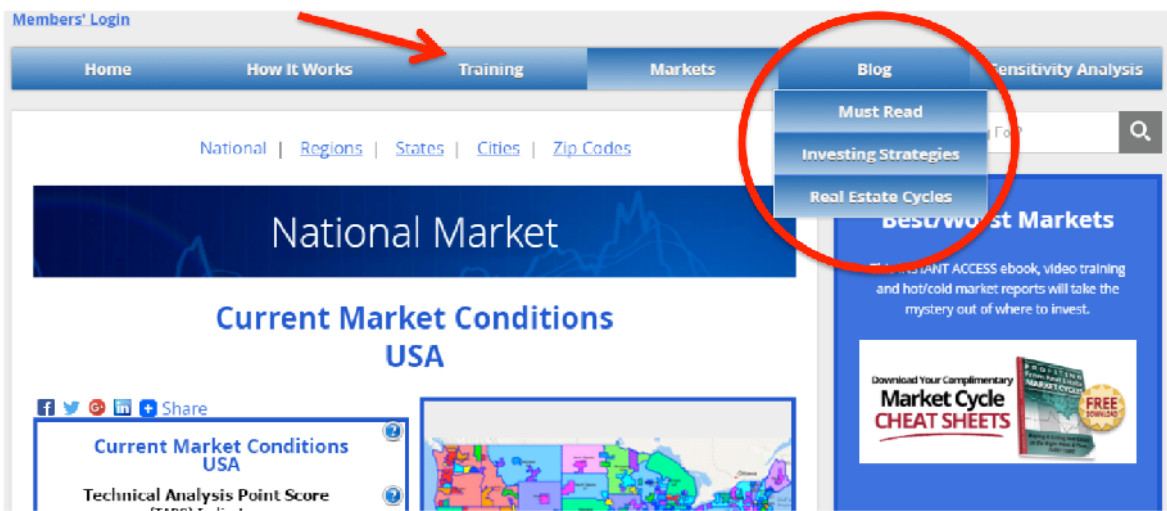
Members' Login

Home | How It Works | Training | Markets | Blog | Sensitivity Analysis

Must Read
Investing Strategies
Real Estate Cycles

National | Regions | States | Cities | Zip Codes

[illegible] For?

National Market

Best/Worst Markets

This INSTANT ACCESS ebook, video training and hot/cold market reports will take the mystery out of where to invest.

Current Market Conditions
USA

Download Your Complimentary
Market Cycle
CHEAT SHEETS

FREE DOWNLOAD

Share

Current Market Conditions
USA

Technical Analysis Point Score
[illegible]